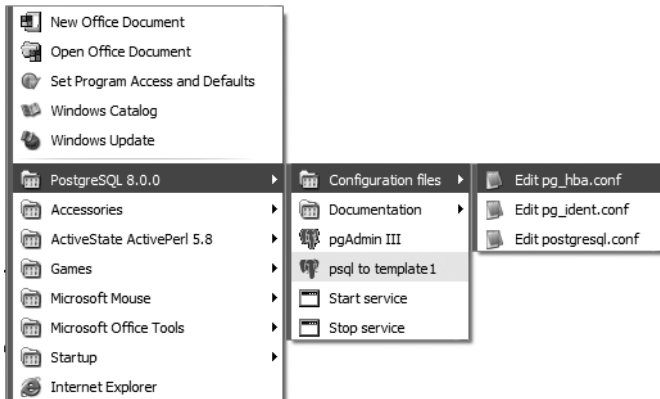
New Office Document
Open Office Document
Set Program Access and Defaults
Windows Catalog
Windows Update
PostgreSQL 8.0.0
Accessories
ActiveState ActivePerl 5.8
Games
Microsoft Mouse
Microsoft Office Tools
Startup
Internet Explorer

Configuration files
Documentation
pgAdmin III
psql to template1
Start service
Stop service

Edit pg_hba.conf
Edit pg_ident.conf
Edit postgresql.conf